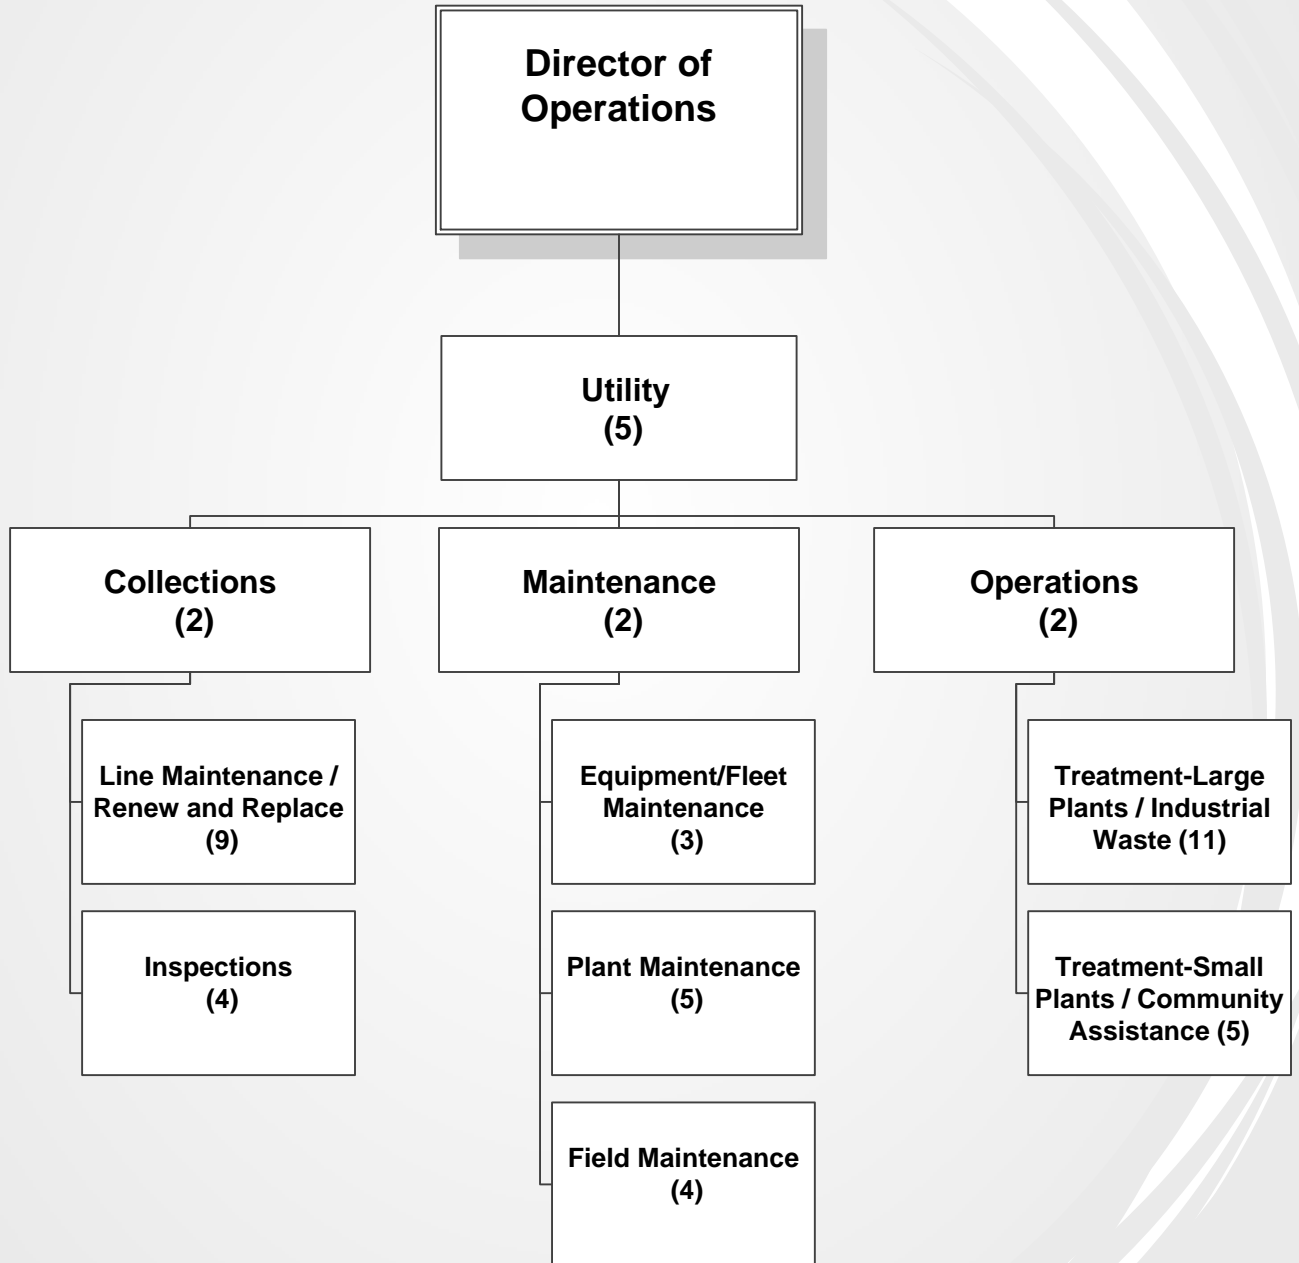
Director of Operations

Utility (5)

Collections (2)

Maintenance (2)

Operations (2)

Line Maintenance / Renew and Replace (9)

Inspections (4)

Equipment/Fleet Maintenance (3)

Plant Maintenance (5)

Field Maintenance (4)

Treatment-Large Plants / Industrial Waste (11)

Treatment-Small Plants / Community Assistance (5)